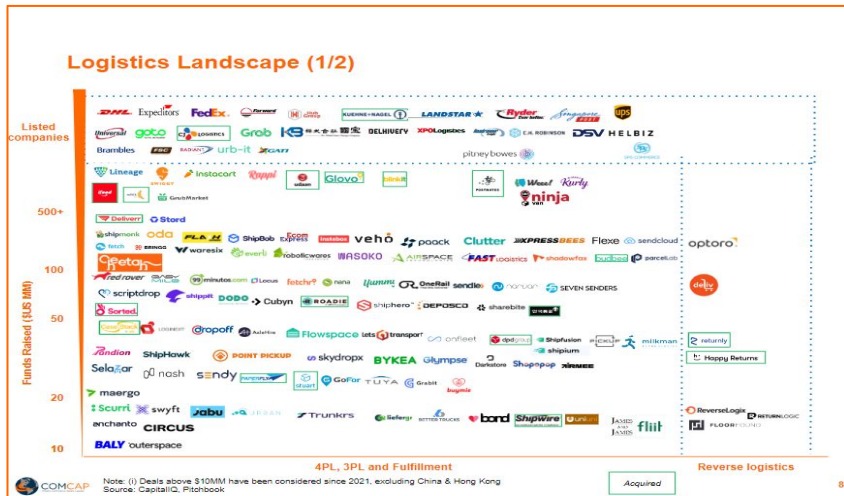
Logistics Landscape (1/2)

Listed companies

DHL Expeditors FedEx. Forward Kuehne+Nagel Landstar Ryder Singapore Post UPS
Universal goto CJ Logistics Grab KE Delhivery XPO Logistics C.H. Robinson DSV HELBIZ
Brambles FSC Radiant urb-it GATI
pitney bowes

500+
100
50
20
10

Funds Raised ($US MM)

Lineage Instacart Rappi Glovo Wow! Kurly ninja van
GrubMarket
Deliverr Stord
shipmonk oda FLASH ShipBob Ecom Express veho paack Clutter XPRESSBEES Flexe sendcloud optoro
fetch BRINGG waresix everli roboticwares WASOKO AIRSPACE FAST LOGISTICS shadowfax bud parcelLab
Ceetah
redrover 99minutos.com Locus fetchr nena OneRail sendle SEVEN SENDERS
scriptdrop shippit DODO Cubyn ROADIE shiphero DEPOSCO sharebite
Sorted.
dropoff Flowspace letstransport onfleet dpd Shipfusion milkman returnly
shipium Happy Returns
Pandion ShipHawk POINT PICKUP skydropx BYKEA Glympse Darkstore Shoppop
Selazar nosh sendy GoFor TUYA Grabit
maergo
Scurri swyft jabu Trunkrs liefergrün bond ShipWire JAMES AND JAMES fliit ReverseLogix RETURNLOGIC
anchanto CIRCUS FLOORFOUND
BALY outerspace

4PL, 3PL and Fulfillment
Reverse logistics

COMCAP
Note: (i) Deals above $10MM have been considered since 2021, excluding China & Hong Kong
Source: CapitalIQ, Pitchbook
Acquired
8